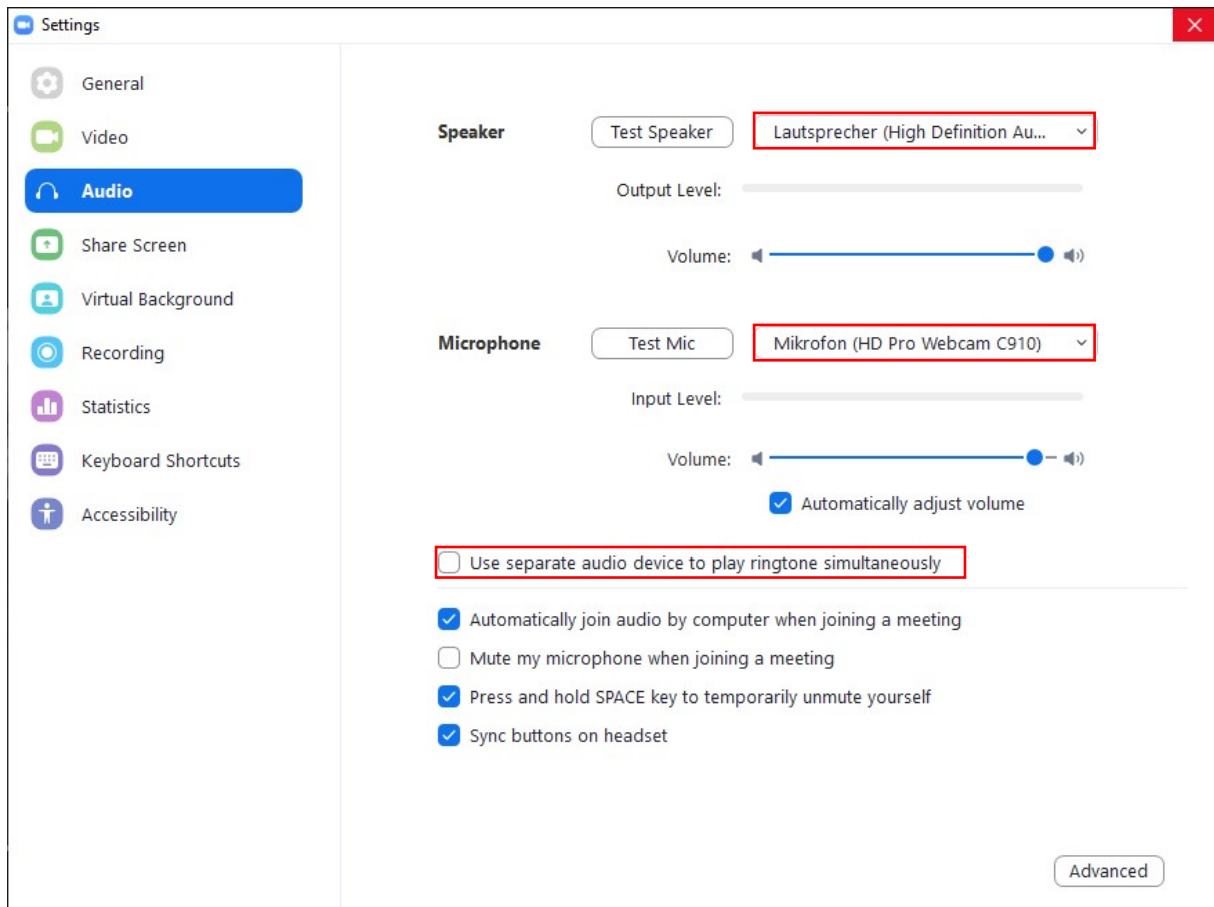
Settings

General
Video
Audio
Share Screen
Virtual Background
Recording
Statistics
Keyboard Shortcuts
Accessibility

Speaker
Test Speaker
Lautsprecher (High Definition Au...
Output Level:
Volume:

Microphone
Test Mic
Mikrofon (HD Pro Webcam C910)
Input Level:
Volume:
Automatically adjust volume

Use separate audio device to play ringtone simultaneously

Automatically join audio by computer when joining a meeting
Mute my microphone when joining a meeting
Press and hold SPACE key to temporarily unmute yourself
Sync buttons on headset

Advanced